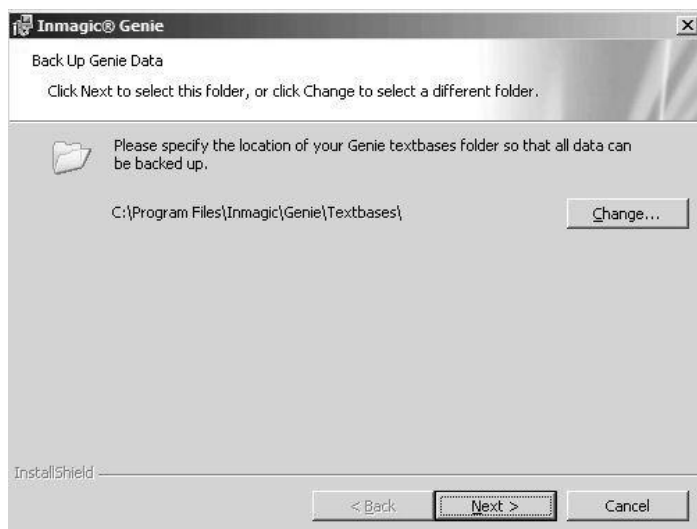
Inmagic® Genie

Back Up Genie Data

Click Next to select this folder, or click Change to select a different folder.

Please specify the location of your Genie textbases folder so that all data can be backed up.

C:\Program Files\Inmagic\Genie\Textbases\

Change...

InstallShield

< Back

Next >

Cancel